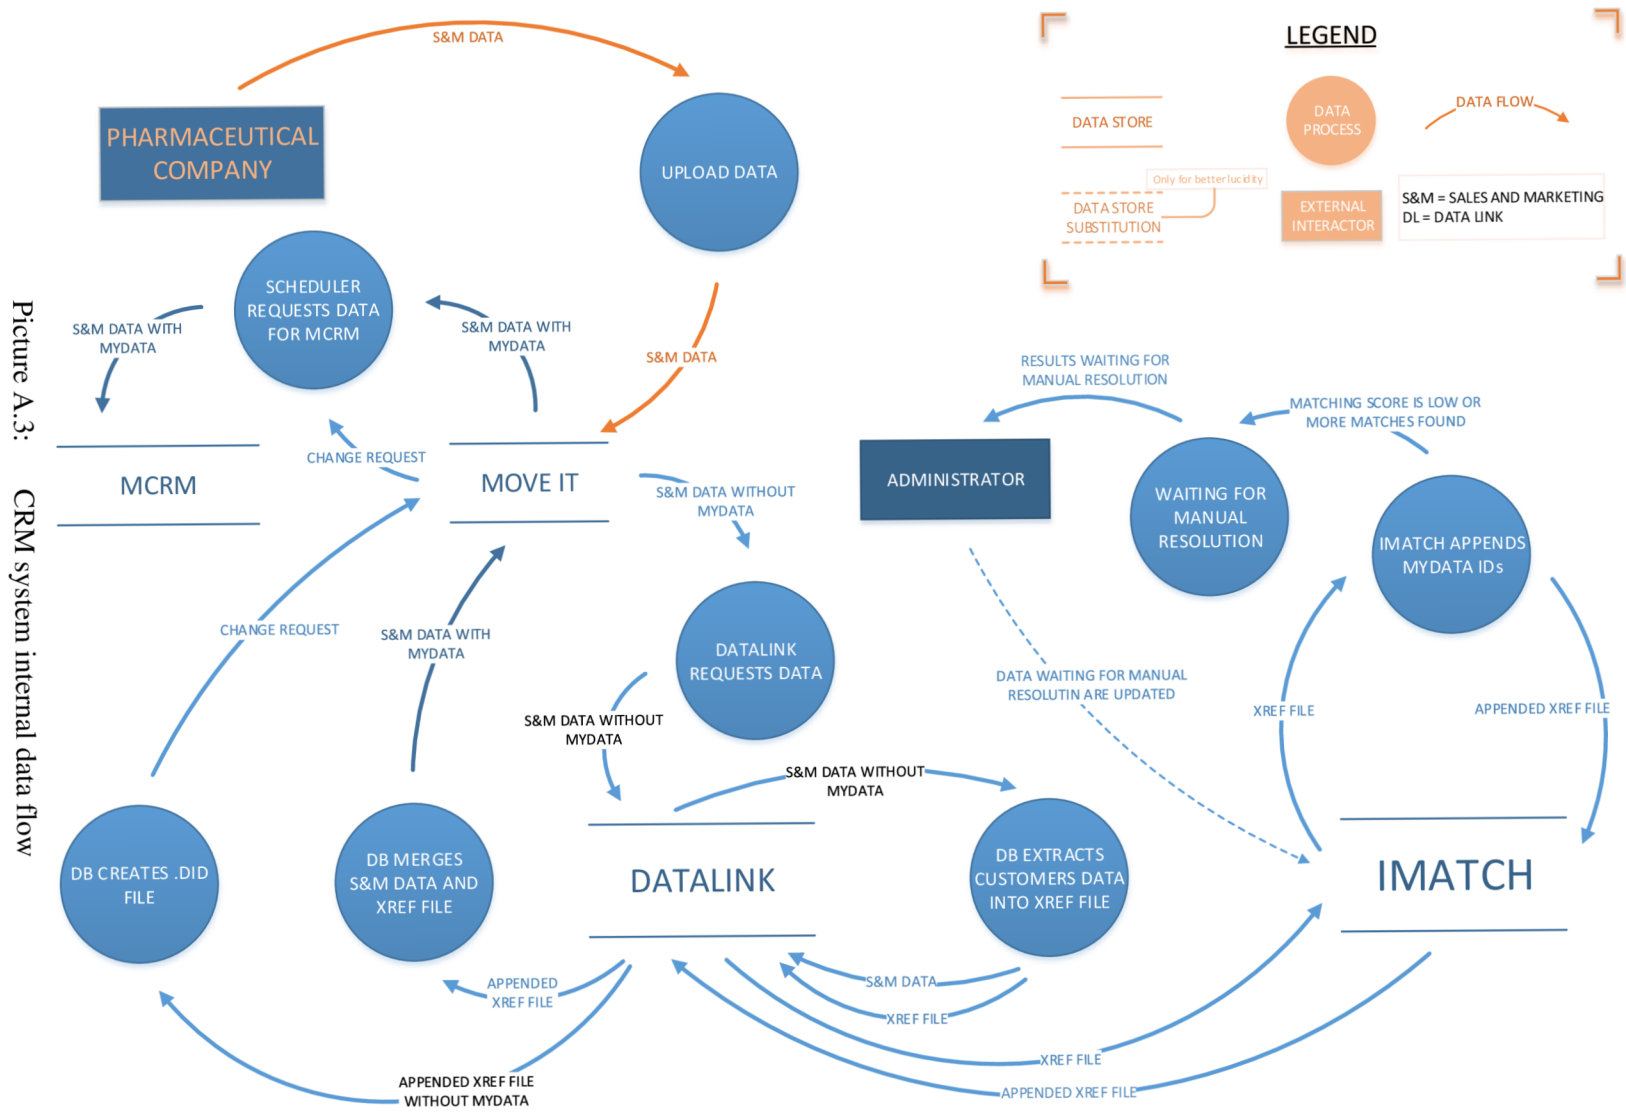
Picture A.3: CRM system internal data flow

LEGEND

DATA STORE

DATA PROCESS

DATA FLOW

Only for better lucidity

DATA STORE SUBSTITUTION

EXTERNAL INTERACTOR

S&M = SALES AND MARKETING
DL = DATA LINK

S&M DATA

PHARMACEUTICAL COMPANY

UPLOAD DATA

SCHEDULER REQUESTS DATA FOR MCRM

S&M DATA WITH MYDATA

S&M DATA WITH MYDATA

S&M DATA

MCRM

CHANGE REQUEST

MOVE IT

S&M DATA WITHOUT MYDATA

RESULTS WAITING FOR MANUAL RESOLUTION

MATCHING SCORE IS LOW OR MORE MATCHES FOUND

ADMINISTRATOR

WAITING FOR MANUAL RESOLUTION

IMATCH APPENDS MYDATA IDs

CHANGE REQUEST

S&M DATA WITH MYDATA

DATALINK REQUESTS DATA

DATA WAITING FOR MANUAL RESOLUTIN ARE UPDATED

XREF FILE

APPENDED XREF FILE

S&M DATA WITHOUT MYDATA

S&M DATA WITHOUT MYDATA

DB CREATES .DID FILE

DB MERGES S&M DATA AND XREF FILE

DATALINK

DB EXTRACTS CUSTOMERS DATA INTO XREF FILE

IMATCH

APPENDED XREF FILE

S&M DATA

XREF FILE

XREF FILE

APPENDED XREF FILE WITHOUT MYDATA

APPENDED XREF FILE